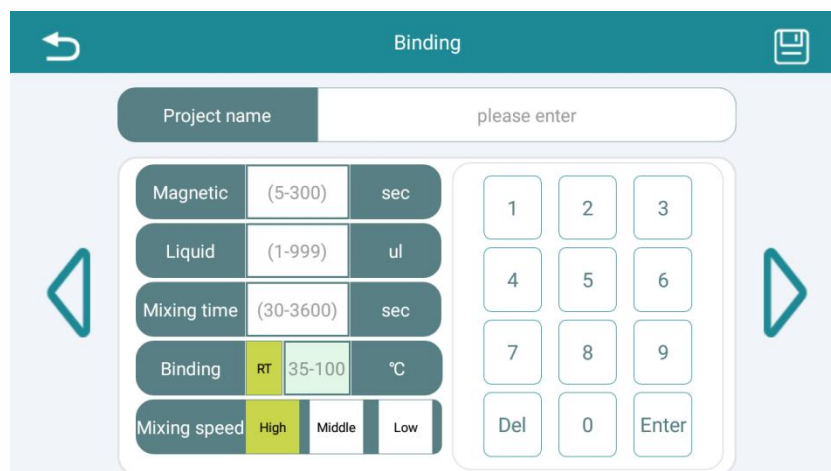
Binding

Project name please enter

| | | |
|---|---|---|
| Magnetic | (5-300) | sec |
| Liquid | (1-999) | ul |
| Mixing time | (30-3600) | sec |
| Binding | RT 35-100 | ℃ |
| Mixing speed | High Middle | Low |

1 2 3
4 5 6
7 8 9
Del 0 Enter